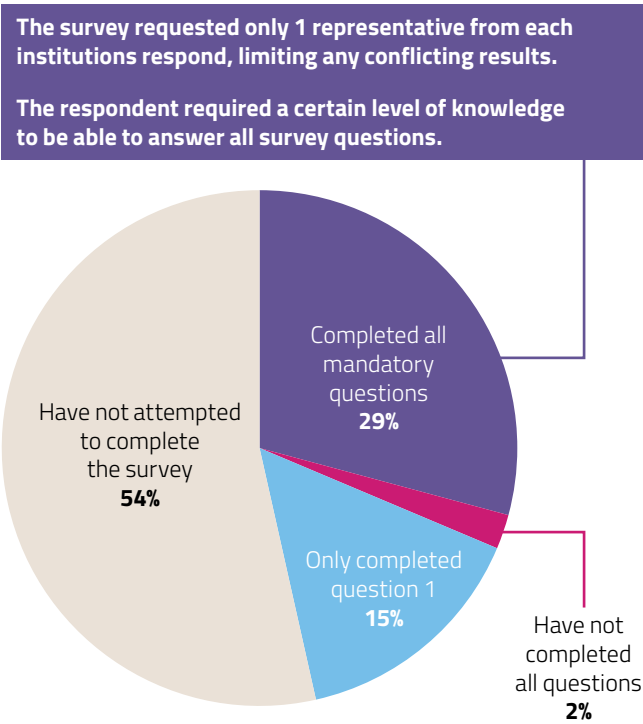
The survey requested only 1 representative from each institutions respond, limiting any conflicting results.

The respondent required a certain level of knowledge to be able to answer all survey questions.

Completed all mandatory questions
29%

Have not attempted to complete the survey
54%

Only completed question 1
15%

Have not completed all questions
2%